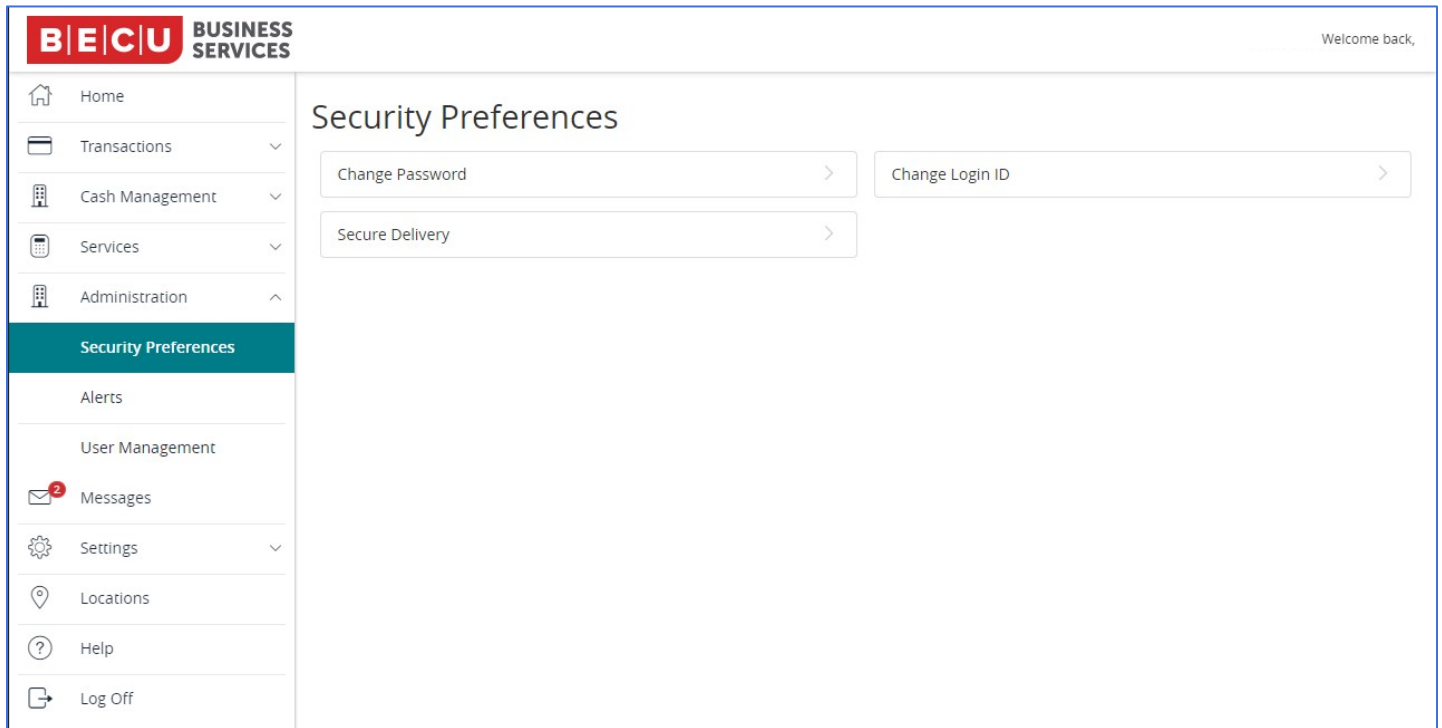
B|E|C|U BUSINESS SERVICES

Welcome back,

Home
Transactions
Cash Management
Services
Administration
Security Preferences
Alerts
User Management
2
Messages
Settings
Locations
Help
Log Off

Security Preferences

Change Password
Change Login ID
Secure Delivery